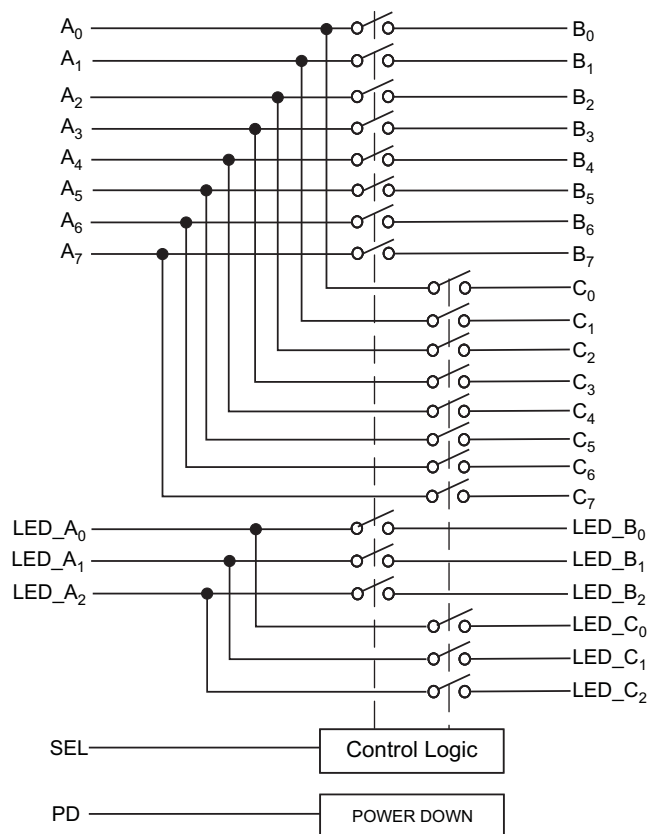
$A_0$
$B_0$
$A_1$
$B_1$
$A_2$
$B_2$
$A_3$
$B_3$
$A_4$
$B_4$
$A_5$
$B_5$
$A_6$
$B_6$
$A_7$
$B_7$
$C_0$
$C_1$
$C_2$
$C_3$
$C_4$
$C_5$
$C_6$
$C_7$
LED_$A_0$
LED_$B_0$
LED_$A_1$
LED_$B_1$
LED_$A_2$
LED_$B_2$
LED_$C_0$
LED_$C_1$
LED_$C_2$
SEL
Control Logic
PD
POWER DOWN